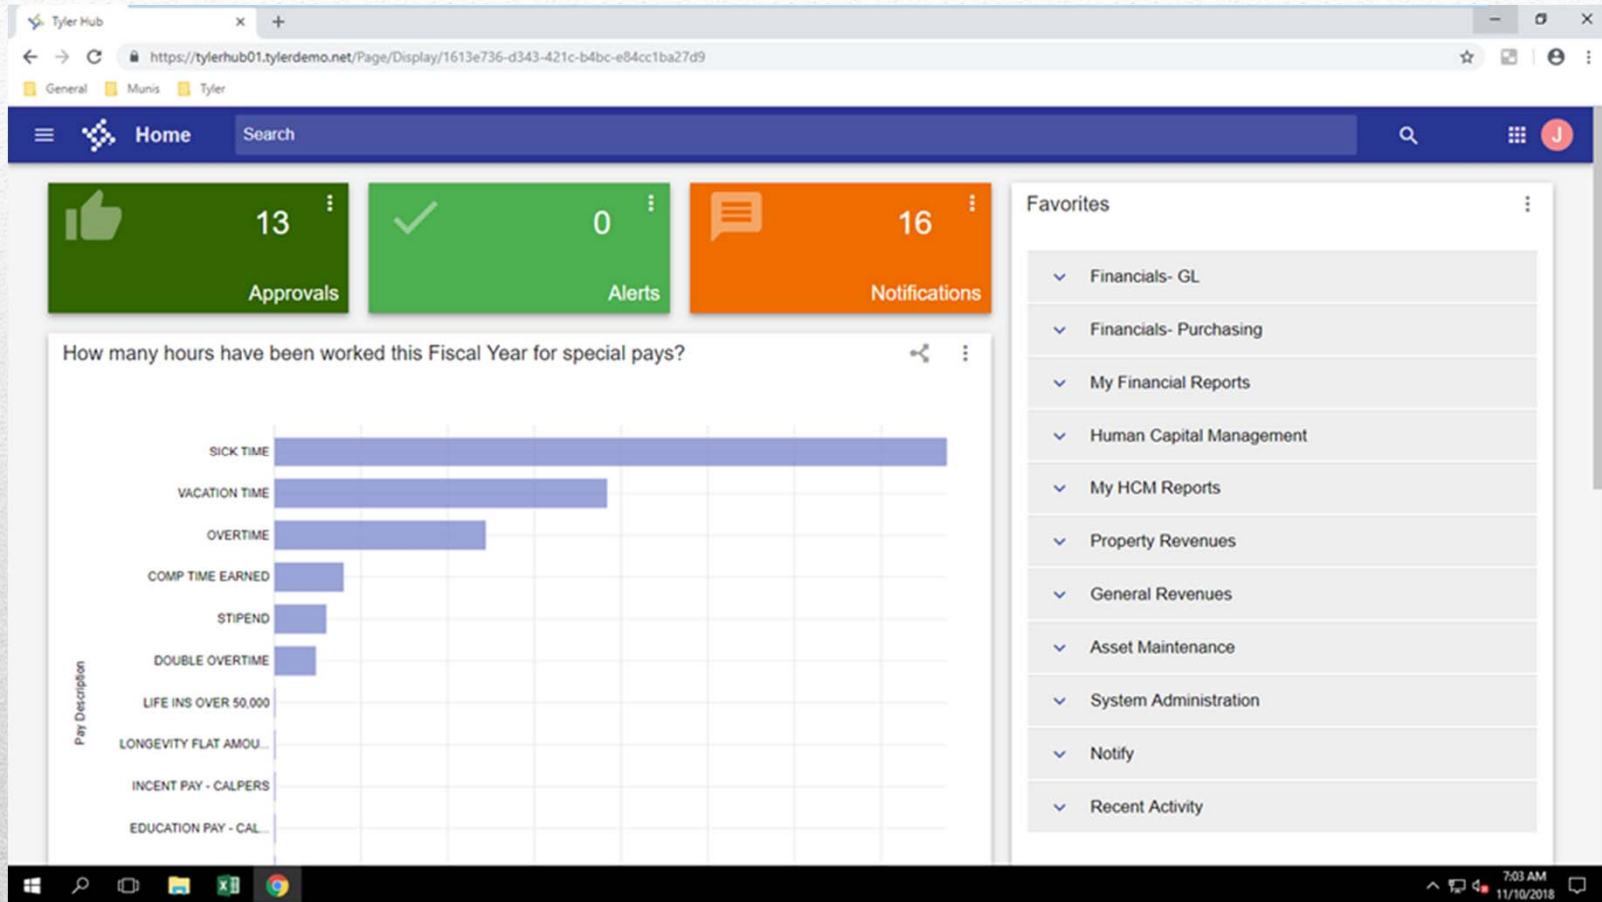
Tyler Hub

https://tylerhub01.tylerdemo.net/Page/Display/1613e736-d343-421c-b4bc-e84cc1ba27d9

General Munis Tyler

Home

Search

J

13
Approvals

0
Alerts

16
Notifications

How many hours have been worked this Fiscal Year for special pays?

Pay Description

SICK TIME
VACATION TIME
OVERTIME
COMP TIME EARNED
STIPEND
DOUBLE OVERTIME
LIFE INS OVER 50,000
LONGEVITY FLAT AMOU...
INCENT PAY - CALPERS
EDUCATION PAY - CAL...

Favorites

Financials- GL
Financials- Purchasing
My Financial Reports
Human Capital Management
My HCM Reports
Property Revenues
General Revenues
Asset Maintenance
System Administration
Notify
Recent Activity

7:03 AM
11/10/2018